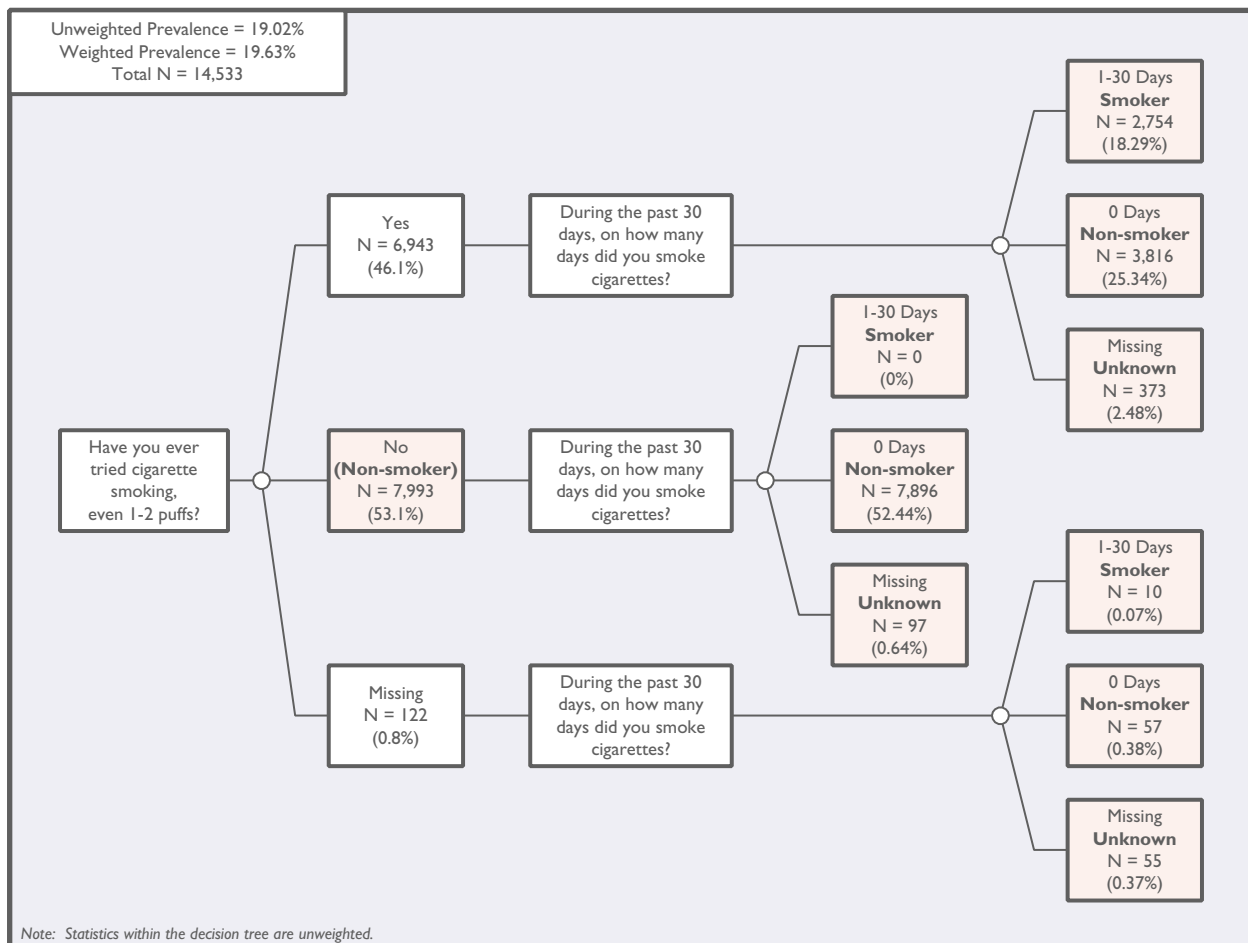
Unweighted Prevalence = 19.02%
Weighted Prevalence = 19.63%
Total N = 14,533

Have you ever tried cigarette smoking, even 1-2 puffs?

Yes
N = 6,943
(46.1%)

During the past 30 days, on how many days did you smoke cigarettes?

1-30 Days
**Smoker**
N = 2,754
(18.29%)

0 Days
**Non-smoker**
N = 3,816
(25.34%)

Missing
**Unknown**
N = 373
(2.48%)

No
**(Non-smoker)**
N = 7,993
(53.1%)

During the past 30 days, on how many days did you smoke cigarettes?

1-30 Days
**Smoker**
N = 0
(0%)

0 Days
**Non-smoker**
N = 7,896
(52.44%)

Missing
**Unknown**
N = 97
(0.64%)

Missing
N = 122
(0.8%)

During the past 30 days, on how many days did you smoke cigarettes?

1-30 Days
**Smoker**
N = 10
(0.07%)

0 Days
**Non-smoker**
N = 57
(0.38%)

Missing
**Unknown**
N = 55
(0.37%)

*Note: Statistics within the decision tree are unweighted.*